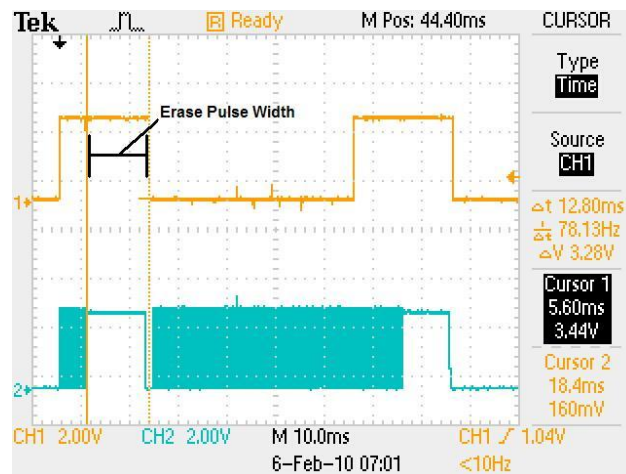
Tek R Ready M Pos: 44.40ms CURSOR

Erase Pulse Width

1

2

Type
Time

Source
CH1

$\Delta$t 12.80ms
$\frac{1}{\Delta t}$ 78.13Hz
$\Delta$V 3.28V

Cursor 1
5.60ms
3.44V

Cursor 2
18.4ms
160mV

CH1 2.00V CH2 2.00V M 10.0ms CH1 ∫ 1.04V
6-Feb-10 07:01 <10Hz